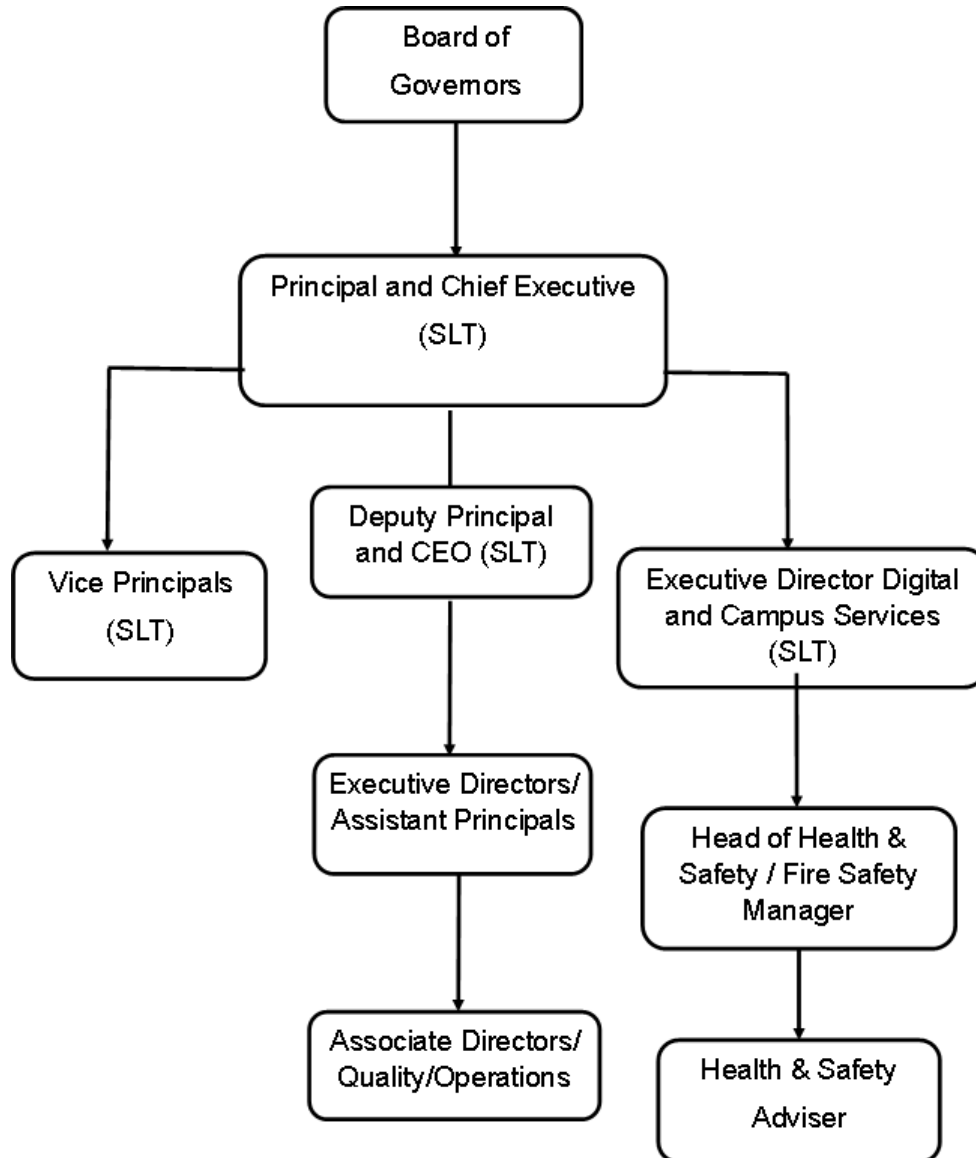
Board of Governors

Principal and Chief Executive (SLT)

Vice Principals (SLT)

Deputy Principal and CEO (SLT)

Executive Director Digital and Campus Services (SLT)

Executive Directors/ Assistant Principals

Head of Health & Safety / Fire Safety Manager

Associate Directors/ Quality/Operations

Health & Safety Adviser